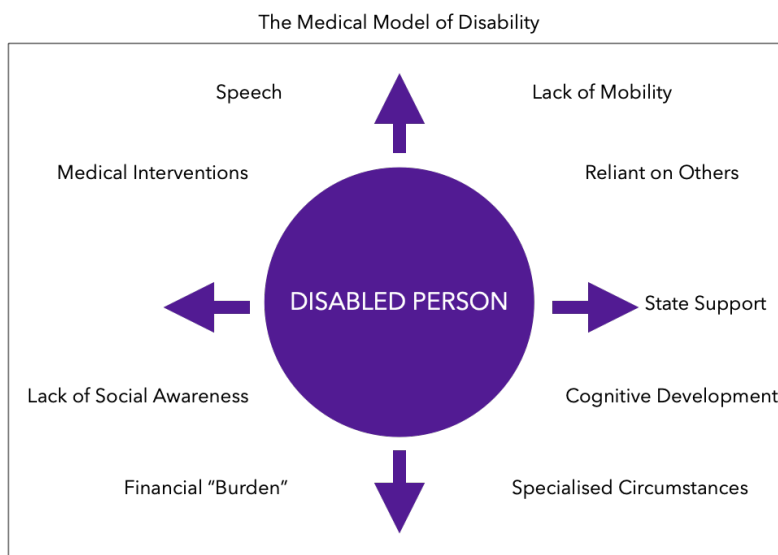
The Medical Model of Disability

Speech

Lack of Mobility

Medical Interventions

Reliant on Others

DISABLED PERSON

State Support

Lack of Social Awareness

Cognitive Development

Financial “Burden”

Specialised Circumstances